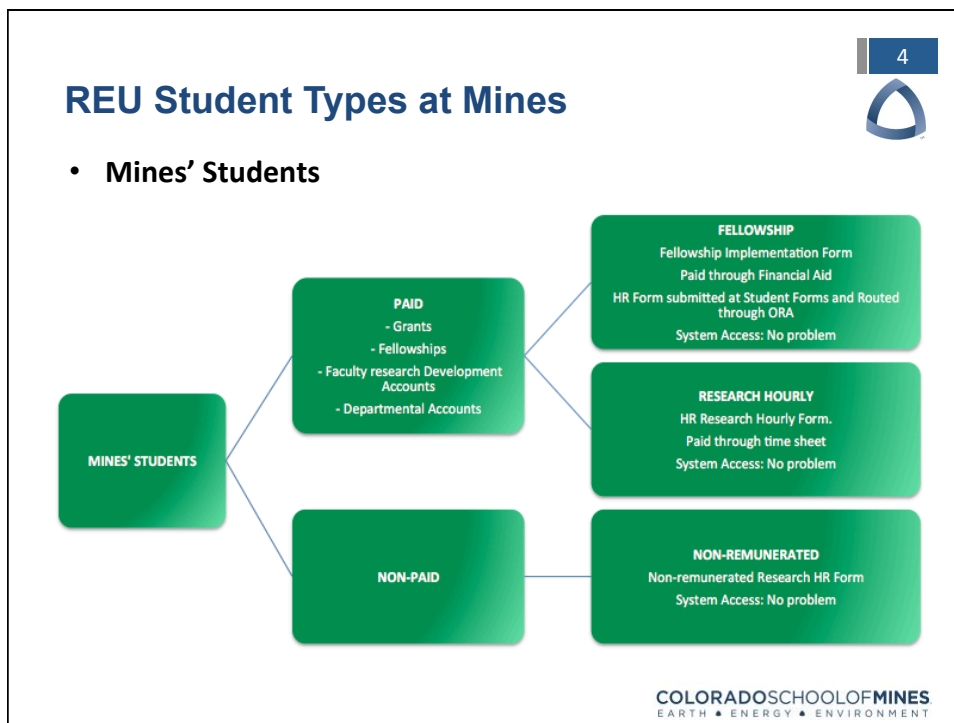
4

REU Student Types at Mines

• Mines' Students

MINES' STUDENTS

PAID
- Grants
- Fellowships
- Faculty research Development Accounts
- Departmental Accounts

NON-PAID

FELLOWSHIP
Fellowship Implementation Form
Paid through Financial Aid
HR Form submitted at Student Forms and Routed through ORA
System Access: No problem

RESEARCH HOURLY
HR Research Hourly Form.
Paid through time sheet
System Access: No problem

NON-REMUNERATED
Non-remunerated Research HR Form
System Access: No problem

COLORADOSCHOOLOFMINES
EARTH • ENERGY • ENVIRONMENT